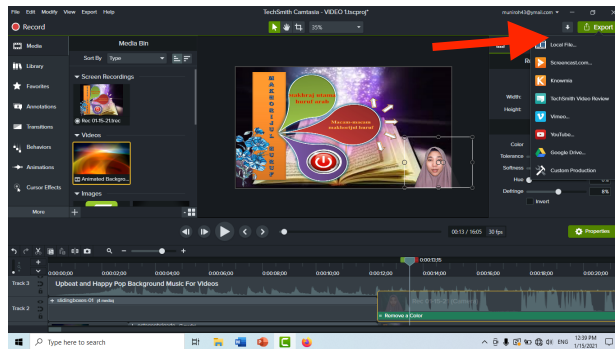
File Edit Modify View Export Help
TechSmith Camtasia - VIDEO 1.tscproj*
muniroh43@gmail.com
Record
35%
Export
Media
Media Bin
Library
Sort By Type
Favorites
Screen Recordings
Annotations
Transitions
Rec 01-15-21.trec
Behaviors
Videos
Animations
Cursor Effects
Animated Backgro...
Images
More
Local File...
Screencast.com...
Knowmia
TechSmith Video Review
Vimeo...
YouTube...
Google Drive...
Custom Production
Width:
Height:
Color
Tolerance
Softness
Hue
Defringe
6%
Invert
Makhraj utama huruf arab
Macam-macam makhorijul huruf
Properties
00:13 / 18:05 30 fps
0:00:13;05
0:00:00;00 0:00:02;00 0:00:04;00 0:00:06;00 0:00:08;00 0:00:10;00 0:00:12;00 0:00:14;00 0:00:16;00 0:00:18;00 0:00:20;00
Track 3
Upbeat and Happy Pop Background Music For Videos
Track 2
slidingdoors-01
Remove a Color
Type here to search
ENG
12:39 PM
1/15/2021